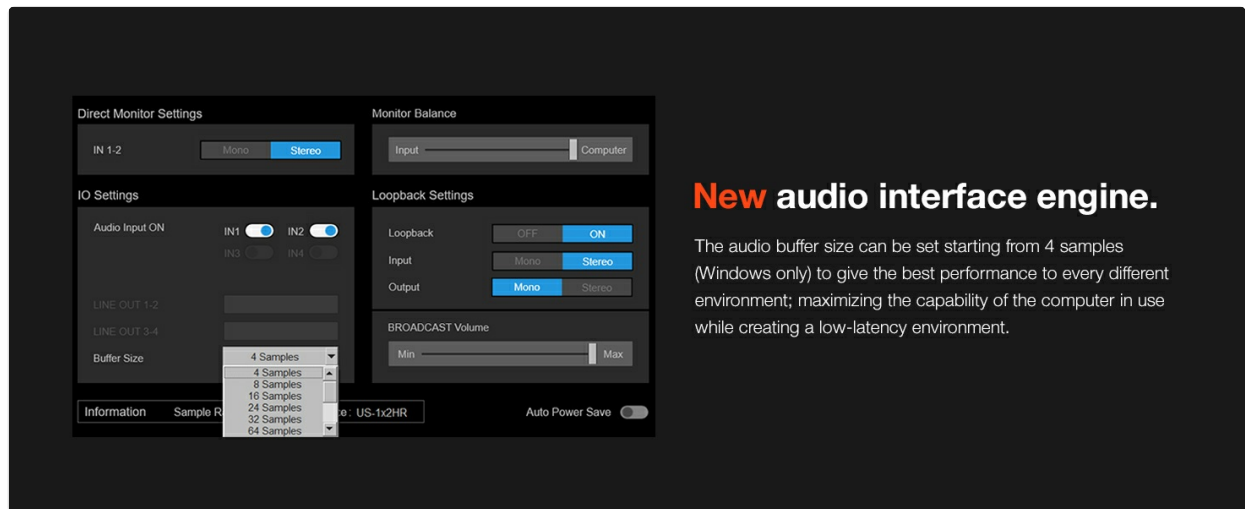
Direct Monitor Settings

IN 1-2 Mono Stereo

Monitor Balance

Input Computer

IO Settings

Audio Input ON IN1 IN2

IN3 IN4

LINE OUT 1-2

LINE OUT 3-4

Buffer Size 4 Samples

4 Samples
8 Samples
16 Samples
24 Samples
32 Samples
64 Samples

Loopback Settings

Loopback OFF ON

Input Mono Stereo

Output Mono Stereo

BROADCAST Volume

Min Max

Information Sample R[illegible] e : US-1x2HR

Auto Power Save

New audio interface engine.

The audio buffer size can be set starting from 4 samples (Windows only) to give the best performance to every different environment; maximizing the capability of the computer in use while creating a low-latency environment.